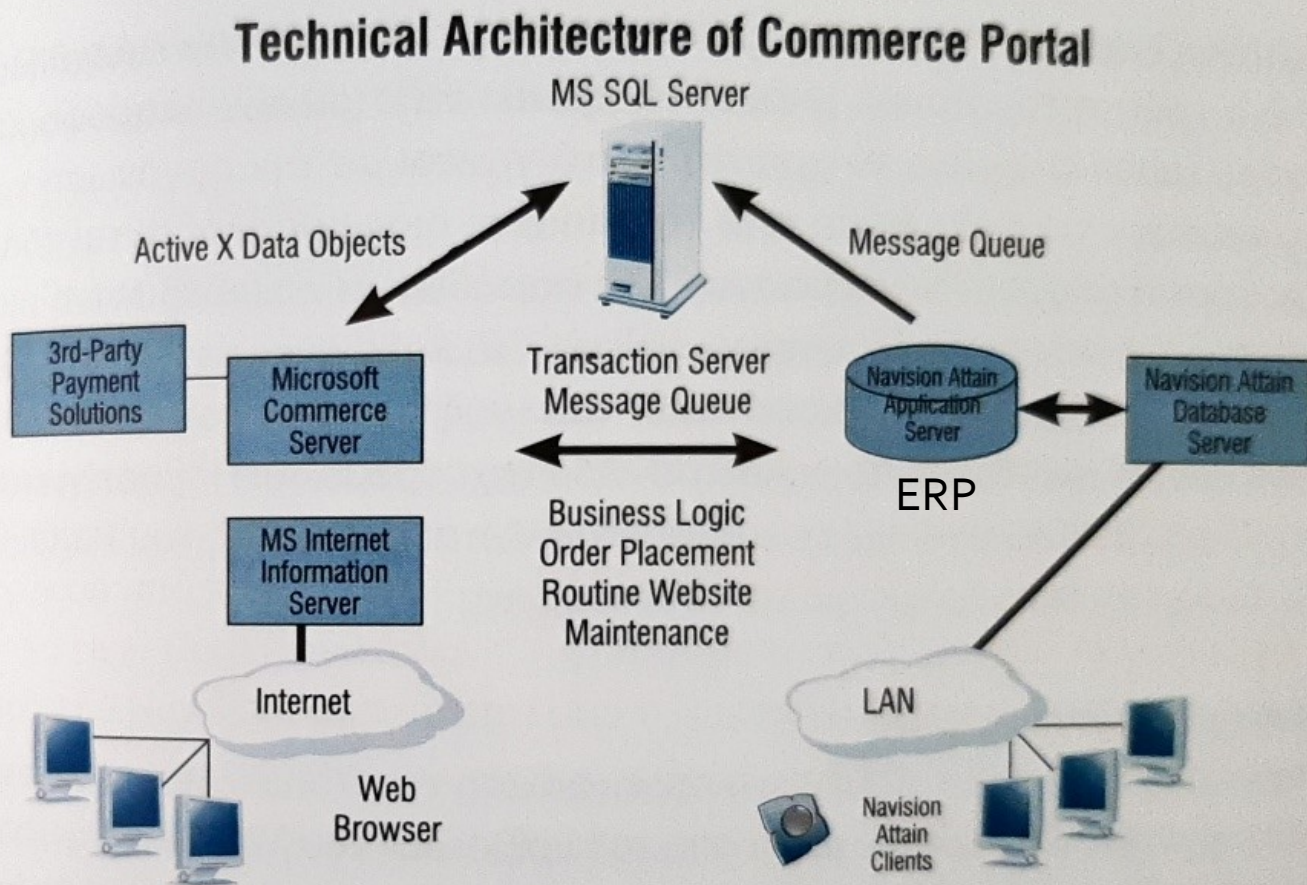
Technical Architecture of Commerce Portal

MS SQL Server

Active X Data Objects

Message Queue

3rd-Party Payment Solutions

Microsoft Commerce Server

Transaction Server Message Queue

Navision Attain Application Server

Navision Attain Database Server

ERP

MS Internet Information Server

Business Logic
Order Placement
Routine Website Maintenance

Internet

LAN

Web Browser

Navision Attain Clients